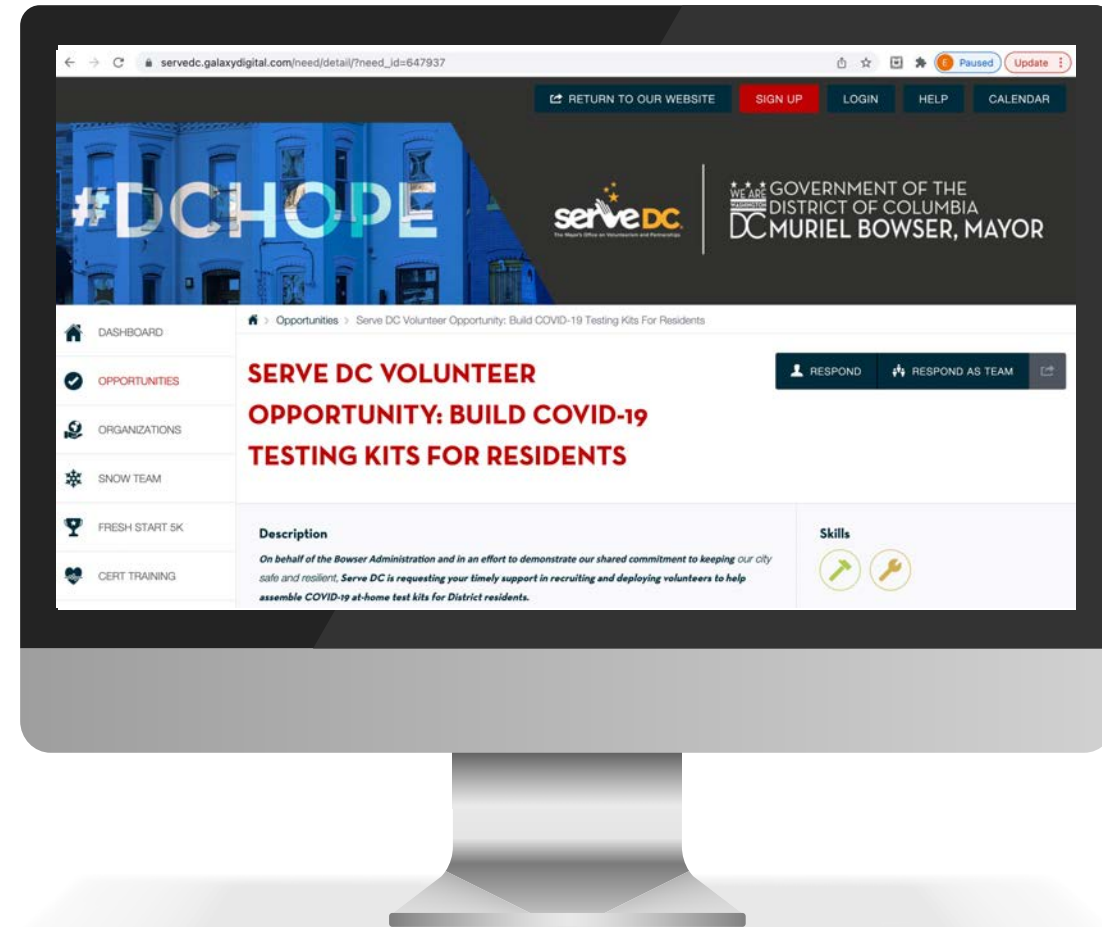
servedc.galaxydigital.com/need/detail/?need_id=647937

E Paused Update

RETURN TO OUR WEBSITE SIGN UP LOGIN HELP CALENDAR

#DCHOPE

serveDC
The Mayor's Office on Volunteerism and Partnerships

WE ARE WASHINGTON DC GOVERNMENT OF THE DISTRICT OF COLUMBIA MURIEL BOWSER, MAYOR

DASHBOARD
OPPORTUNITIES
ORGANIZATIONS
SNOW TEAM
FRESH START 5K
CERT TRAINING

> Opportunities > Serve DC Volunteer Opportunity: Build COVID-19 Testing Kits For Residents

SERVE DC VOLUNTEER OPPORTUNITY: BUILD COVID-19 TESTING KITS FOR RESIDENTS

RESPOND RESPOND AS TEAM

Description

On behalf of the Bowser Administration and in an effort to demonstrate our shared commitment to keeping our city safe and resilient, Serve DC is requesting your timely support in recruiting and deploying volunteers to help assemble COVID-19 at-home test kits for District residents.

Skills